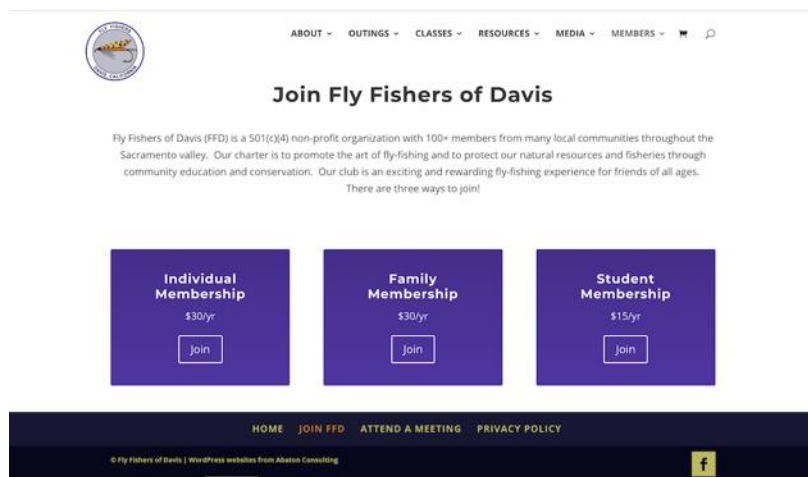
FLY FISHERS DAVIS, CALIFORNIA

ABOUT ⌄ OUTINGS ⌄ CLASSES ⌄ RESOURCES ⌄ MEDIA ⌄ MEMBERS ⌄

Join Fly Fishers of Davis

Fly Fishers of Davis (FFD) is a 501(c)(4) non-profit organization with 100+ members from many local communities throughout the Sacramento valley. Our charter is to promote the art of fly-fishing and to protect our natural resources and fisheries through community education and conservation. Our club is an exciting and rewarding fly-fishing experience for friends of all ages. There are three ways to join!

Individual Membership
$30/yr
Join

Family Membership
$30/yr
Join

Student Membership
$15/yr
Join

HOME JOIN FFD ATTEND A MEETING PRIVACY POLICY

© Fly Fishers of Davis | WordPress websites from Abaton Consulting

f